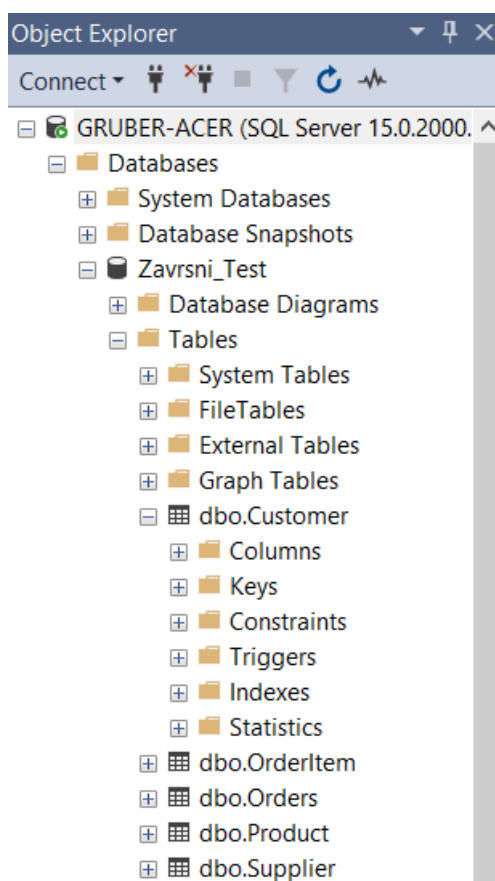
Object Explorer

Connect

GRUBER-ACER (SQL Server 15.0.2000.

Databases

System Databases

Database Snapshots

Zavrsni_Test

Database Diagrams

Tables

System Tables

FileTables

External Tables

Graph Tables

dbo.Customer

Columns

Keys

Constraints

Triggers

Indexes

Statistics

dbo.OrderItem

dbo.Orders

dbo.Product

dbo.Supplier